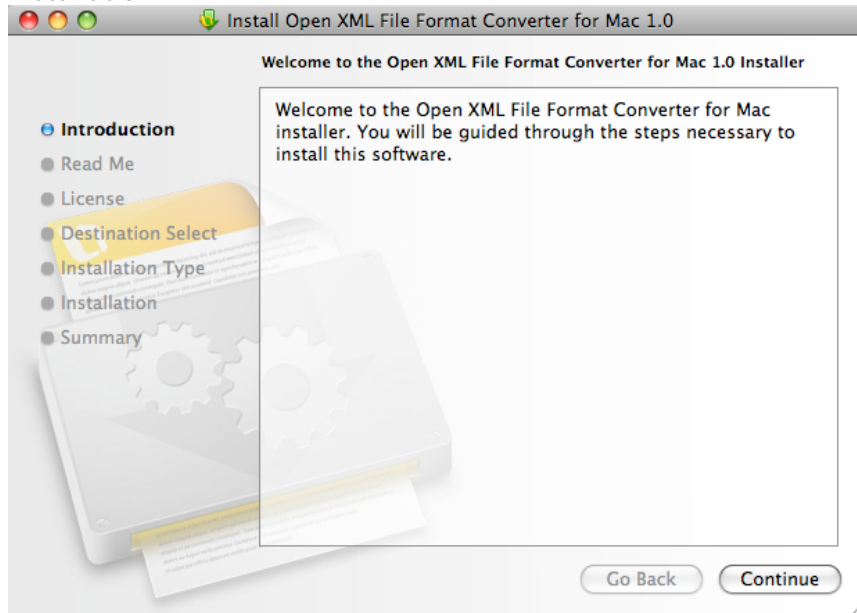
Install Open XML File Format Converter for Mac 1.0

Welcome to the Open XML File Format Converter for Mac 1.0 Installer

Introduction
Read Me
License
Destination Select
Installation Type
Installation
Summary

Welcome to the Open XML File Format Converter for Mac installer. You will be guided through the steps necessary to install this software.

Go Back
Continue